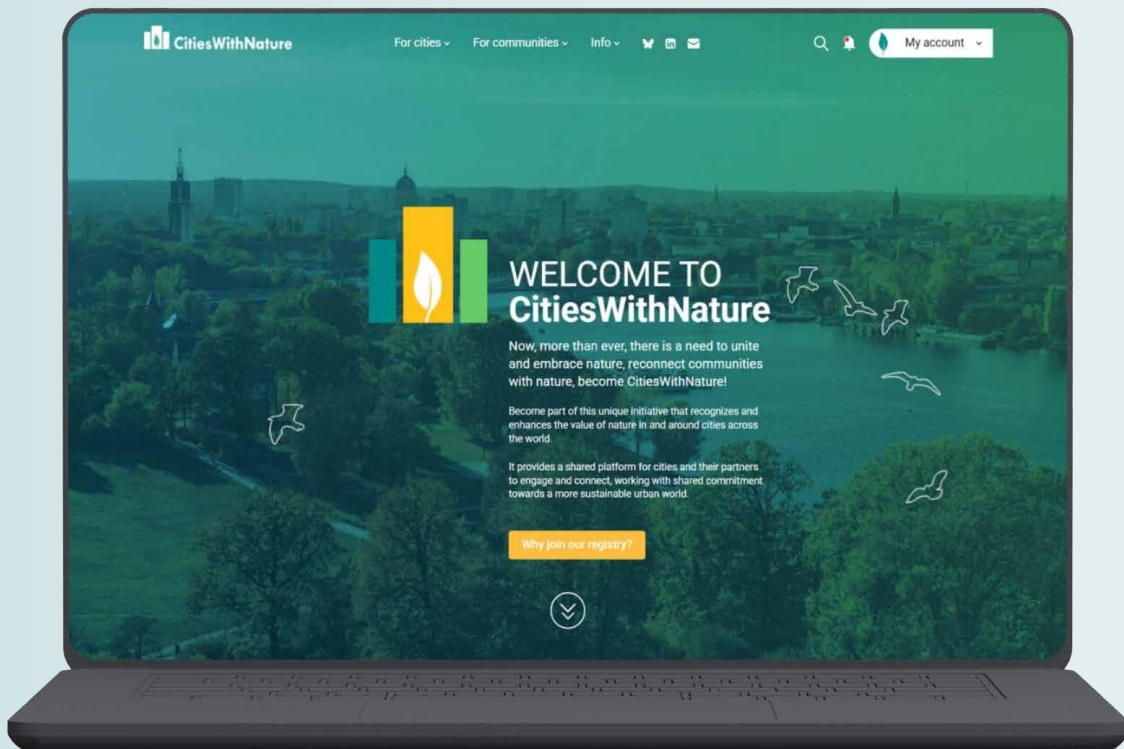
CitiesWithNature

For cities ⌄ For communities ⌄ Info ⌄

My account ⌄

WELCOME TO
CitiesWithNature

Now, more than ever, there is a need to unite and embrace nature, reconnect communities with nature, become CitiesWithNature!

Become part of this unique initiative that recognizes and enhances the value of nature in and around cities across the world.

It provides a shared platform for cities and their partners to engage and connect, working with shared commitment towards a more sustainable urban world.

Why join our registry?